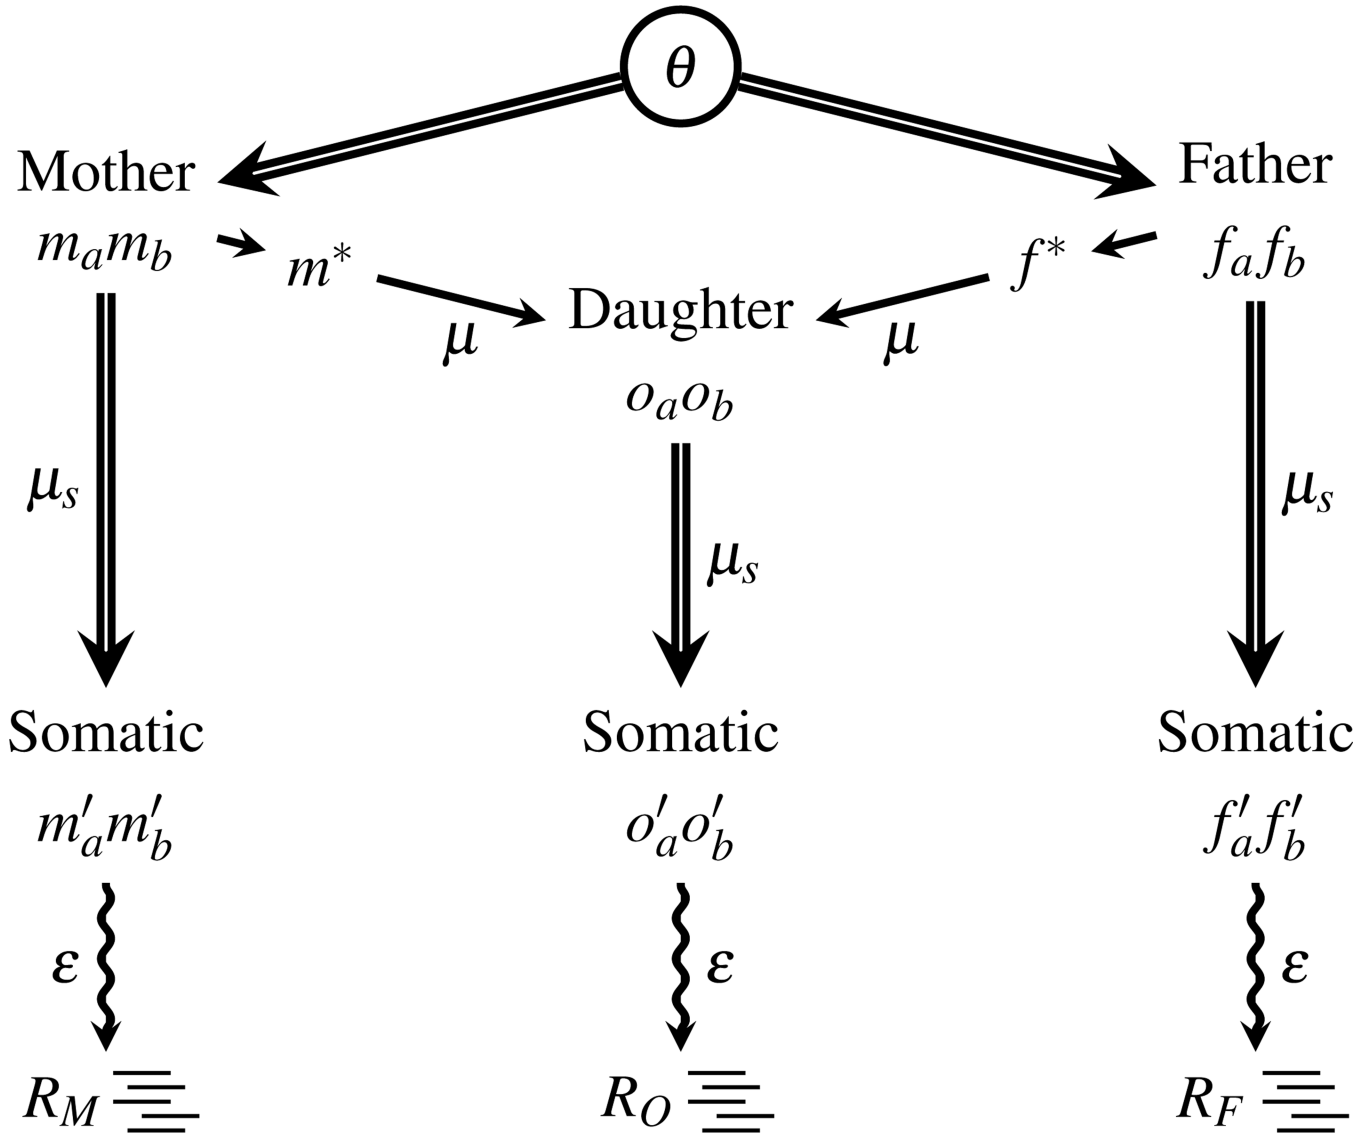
$\theta$

Mother

$m_a m_b$

$m^*$

Father

$f_a f_b$

$f^*$

Daughter

$o_a o_b$

$\mu$

$\mu$

$\mu_s$

$\mu_s$

$\mu_s$

Somatic

$m'_a m'_b$

Somatic

$o'_a o'_b$

Somatic

$f'_a f'_b$

$\varepsilon$

$\varepsilon$

$\varepsilon$

$R_M$

$R_O$

$R_F$